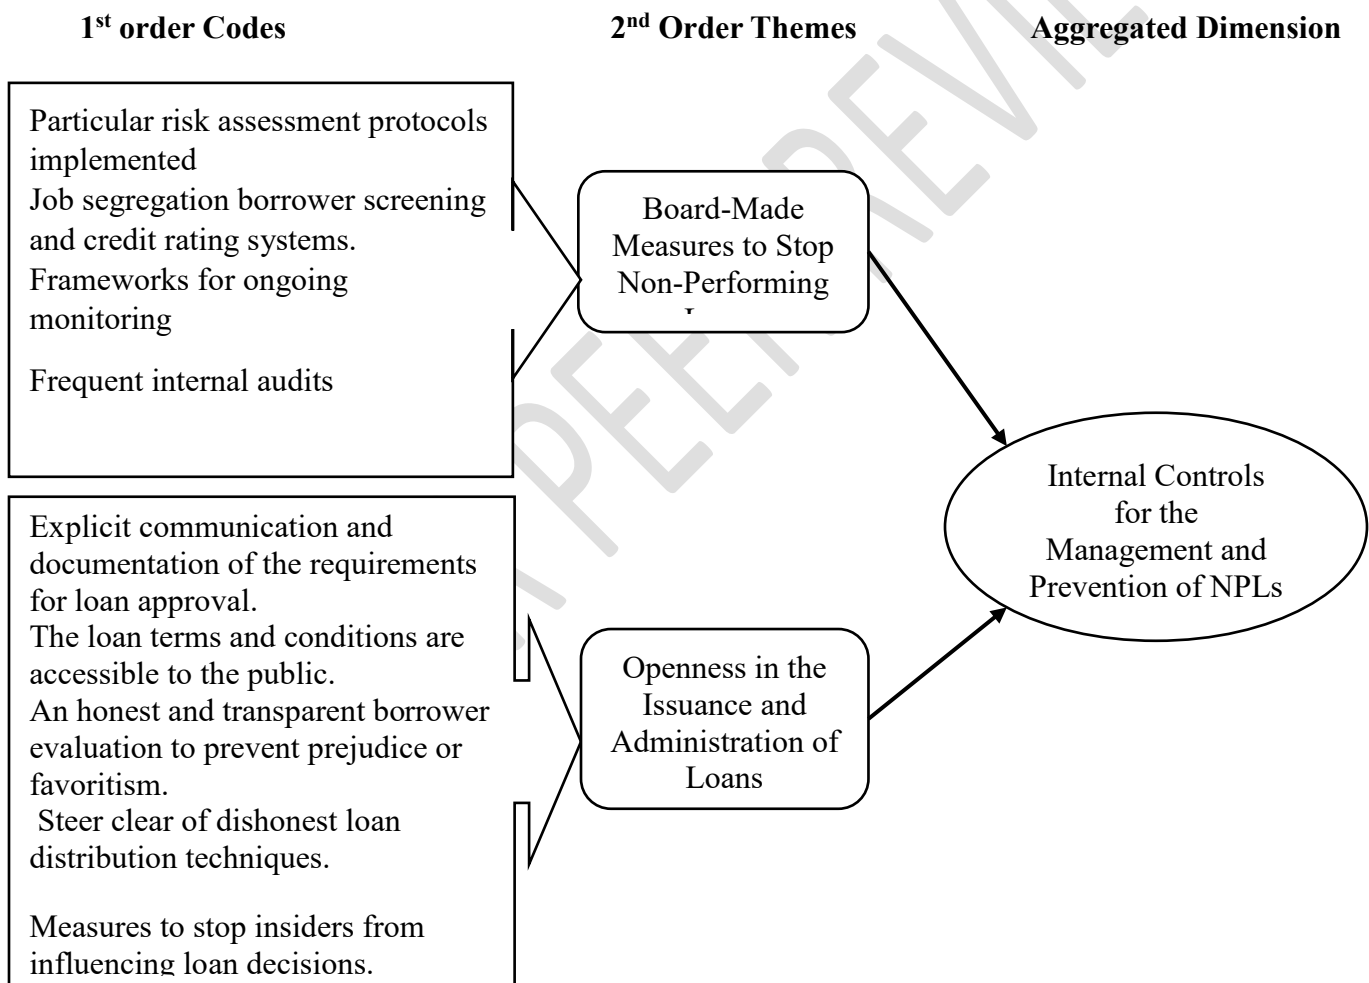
1st order Codes

2nd Order Themes

Aggregated Dimension

Particular risk assessment protocols implemented
Job segregation borrower screening and credit rating systems.
Frameworks for ongoing monitoring

Frequent internal audits

Board-Made Measures to Stop Non-Performing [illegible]

Internal Controls for the Management and Prevention of NPLs

Explicit communication and documentation of the requirements for loan approval.
The loan terms and conditions are accessible to the public.
An honest and transparent borrower evaluation to prevent prejudice or favoritism.
Steer clear of dishonest loan distribution techniques.

Measures to stop insiders from influencing loan decisions.

Openness in the Issuance and Administration of Loans